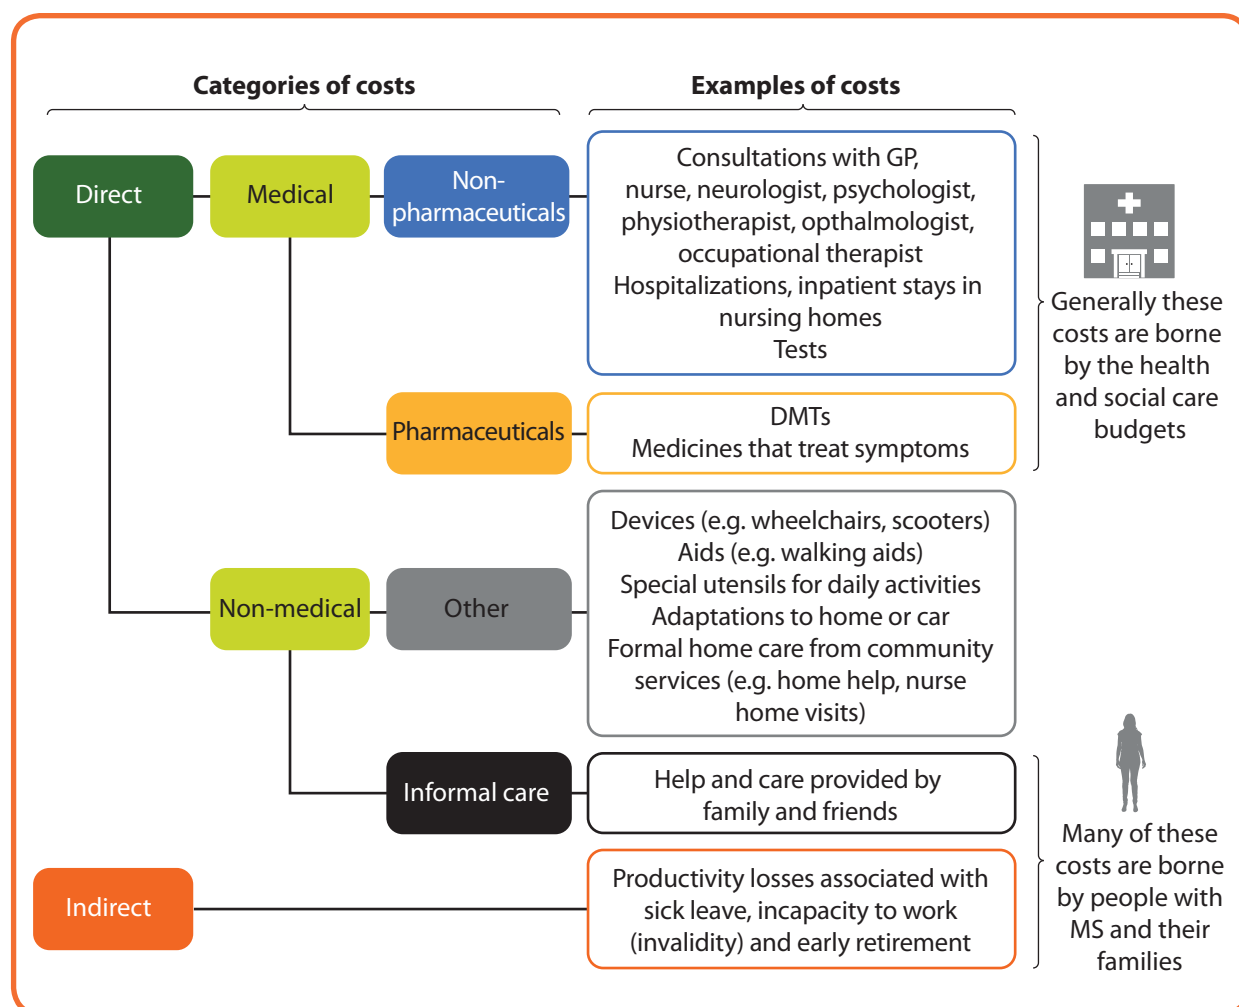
Categories of costs

Examples of costs

Direct

Medical

Non-pharmaceuticals

Consultations with GP, nurse, neurologist, psychologist, physiotherapist, opthalmologist, occupational therapist
Hospitalizations, inpatient stays in nursing homes
Tests

Pharmaceuticals

DMTs
Medicines that treat symptoms

Generally these costs are borne by the health and social care budgets

Non-medical

Other

Devices (e.g. wheelchairs, scooters)
Aids (e.g. walking aids)
Special utensils for daily activities
Adaptations to home or car
Formal home care from community services (e.g. home help, nurse home visits)

Informal care

Help and care provided by family and friends

Indirect

Productivity losses associated with sick leave, incapacity to work (invalidity) and early retirement

Many of these costs are borne by people with MS and their families